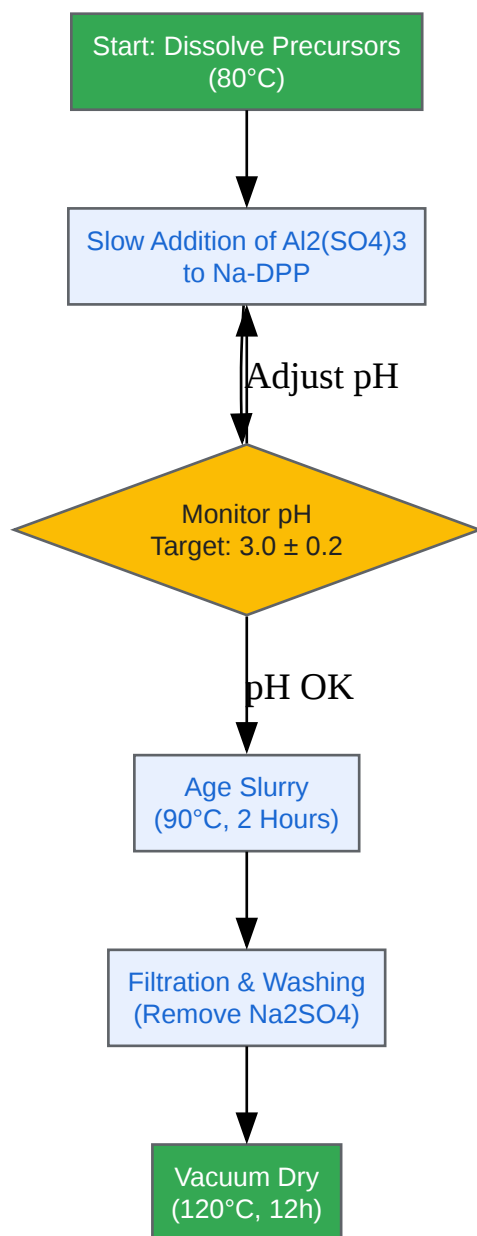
Start: Dissolve Precursors (80°C)

Slow Addition of Al2(SO4)3 to Na-DPP

Adjust pH

Monitor pH
Target: 3.0 ± 0.2

pH OK

Age Slurry (90°C, 2 Hours)

Filtration & Washing (Remove Na2SO4)

Vacuum Dry (120°C, 12h)